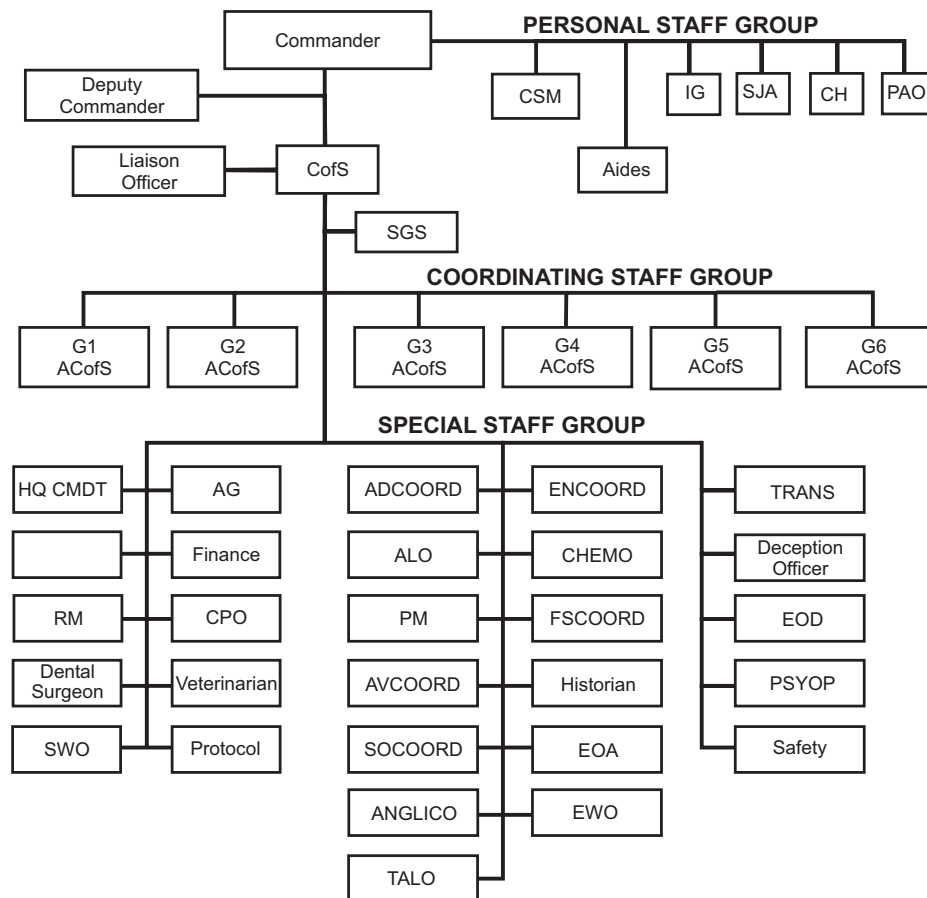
Commander

PERSONAL STAFF GROUP

Deputy Commander

CSM

Aides

IG

SJA

CH

PAO

Liaison Officer

CofS

SGS

COORDINATING STAFF GROUP

G1 ACofS

G2 ACofS

G3 ACofS

G4 ACofS

G5 ACofS

G6 ACofS

SPECIAL STAFF GROUP

HQ CMDT

AG

Finance

RM

CPO

Dental Surgeon

Veterinarian

SWO

Protocol

ADCOORD

ENCOORD

ALO

CHEMO

PM

FSCOORD

AVCOORD

Historian

SOCOORD

EOA

ANGLICO

EWO

TALO

TRANS

Deception Officer

EOD

PSYOP

Safety